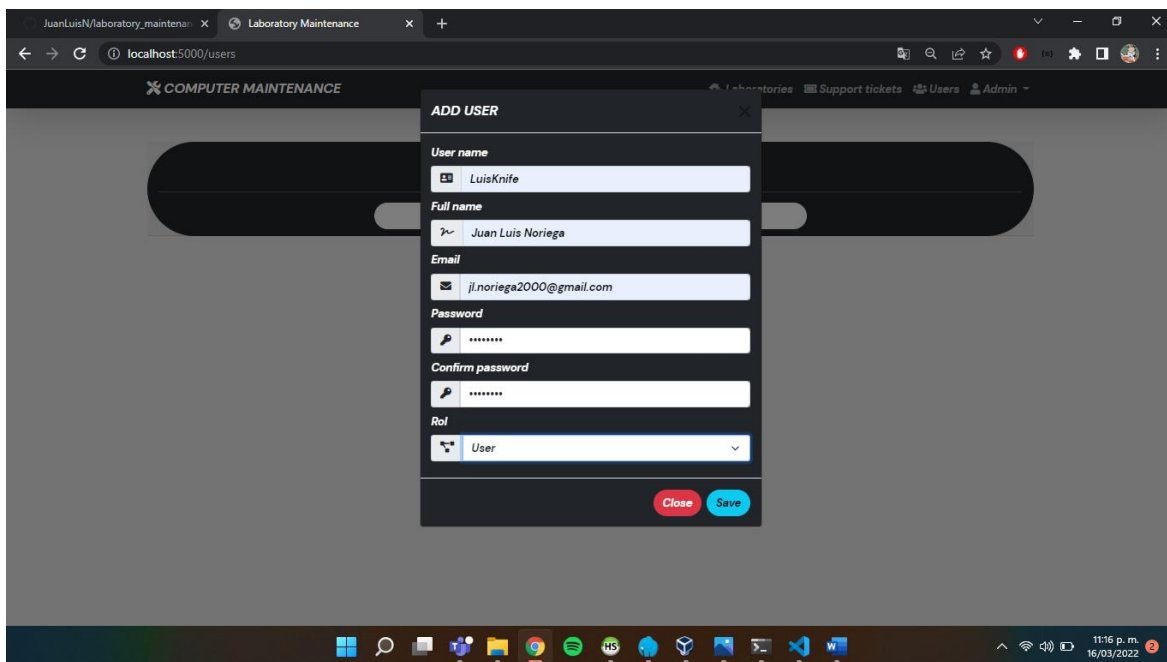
JuanLuisN/laboratory_maintenan ×
Laboratory Maintenance ×
+

localhost:5000/users

COMPUTER MAINTENANCE
Laboratories
Support tickets
Users
Admin

ADD USER

User name
LuisKnife

Full name
Juan Luis Noriega

Email
jl.noriega2000@gmail.com

Password
•••••••••

Confirm password
•••••••••

Rol
User

Close
Save

11:16 p. m.
16/03/2022
2